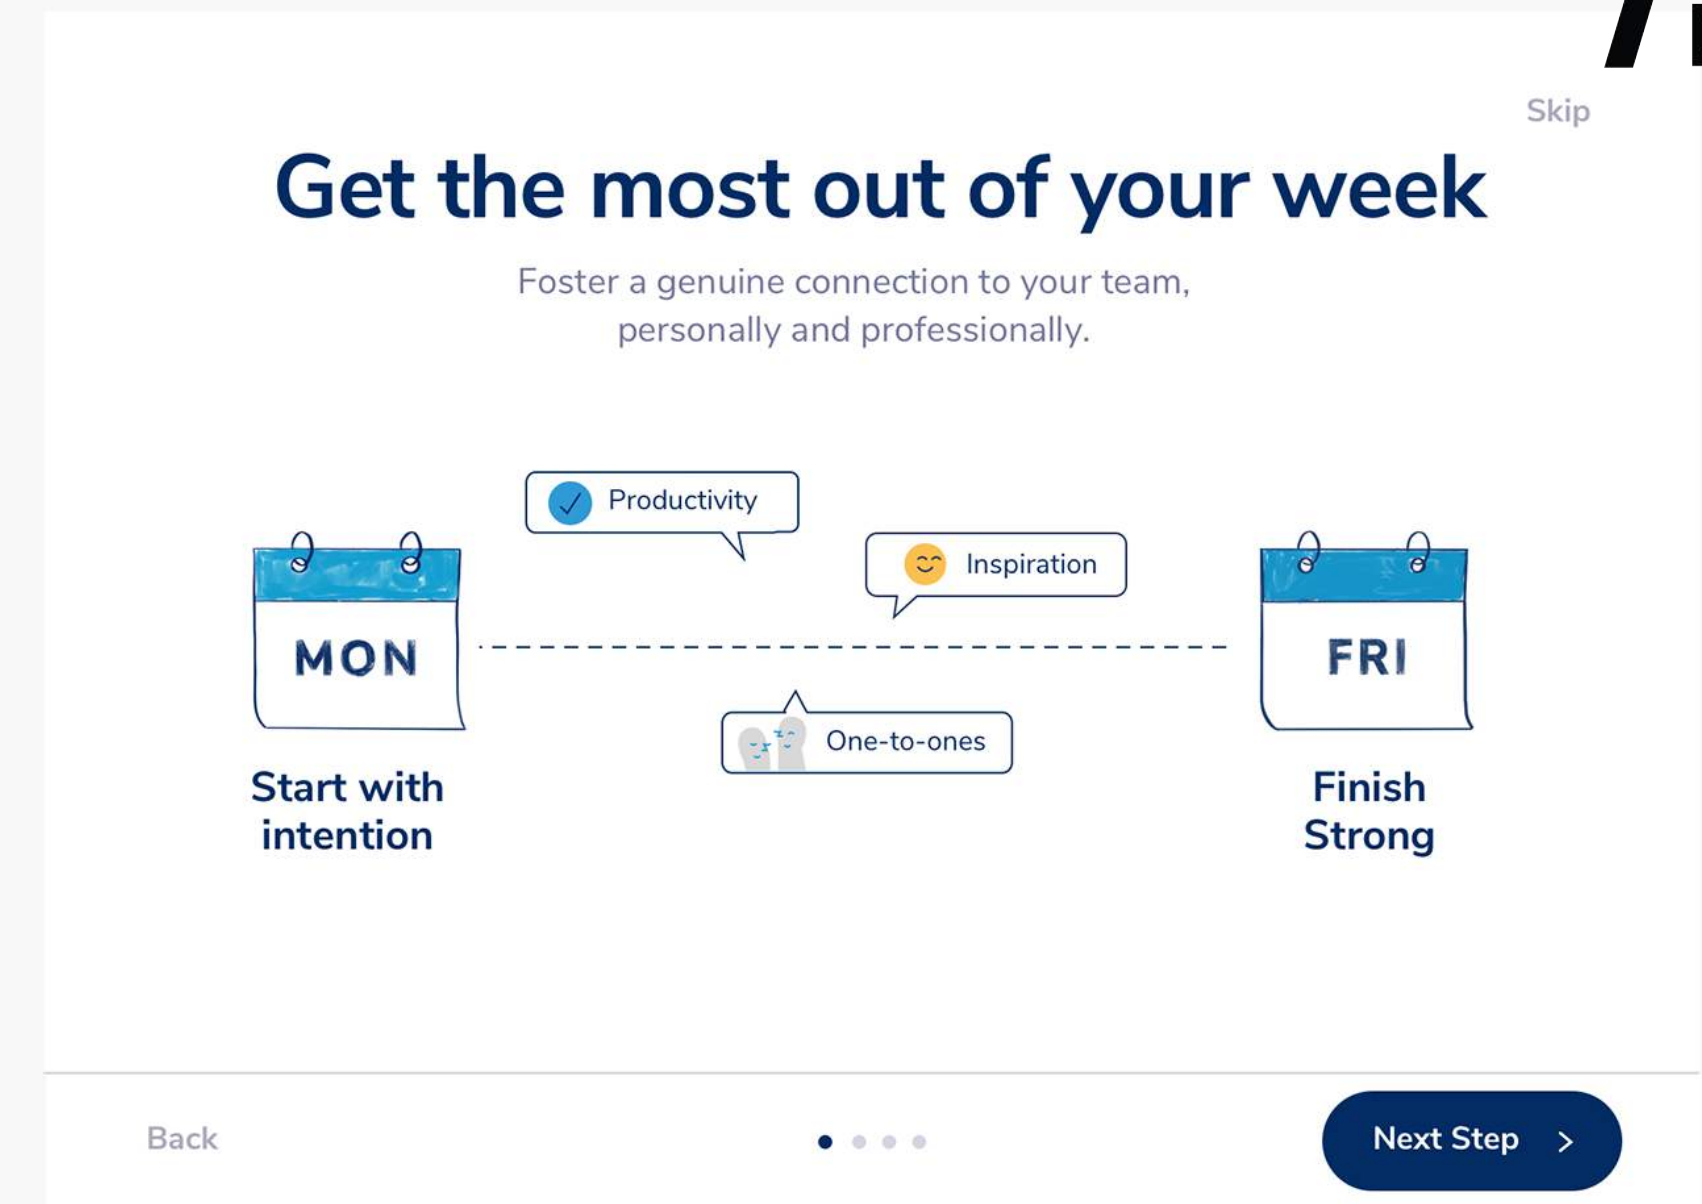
Skip

Get the most out of your week

Foster a genuine connection to your team, personally and professionally.

Productivity

Inspiration

MON

FRI

One-to-ones

Start with intention

Finish Strong

Back

Next Step >